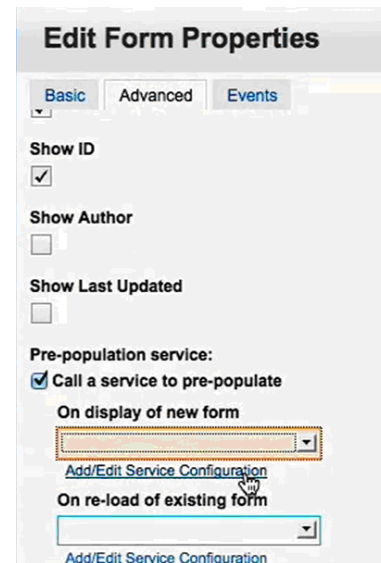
Edit Form Properties

Basic Advanced Events

Show ID

Show Author

Show Last Updated

Pre-population service:

Call a service to pre-populate

On display of new form

Add/Edit Service Configuration

On re-load of existing form

Add/Edit Service Configuration